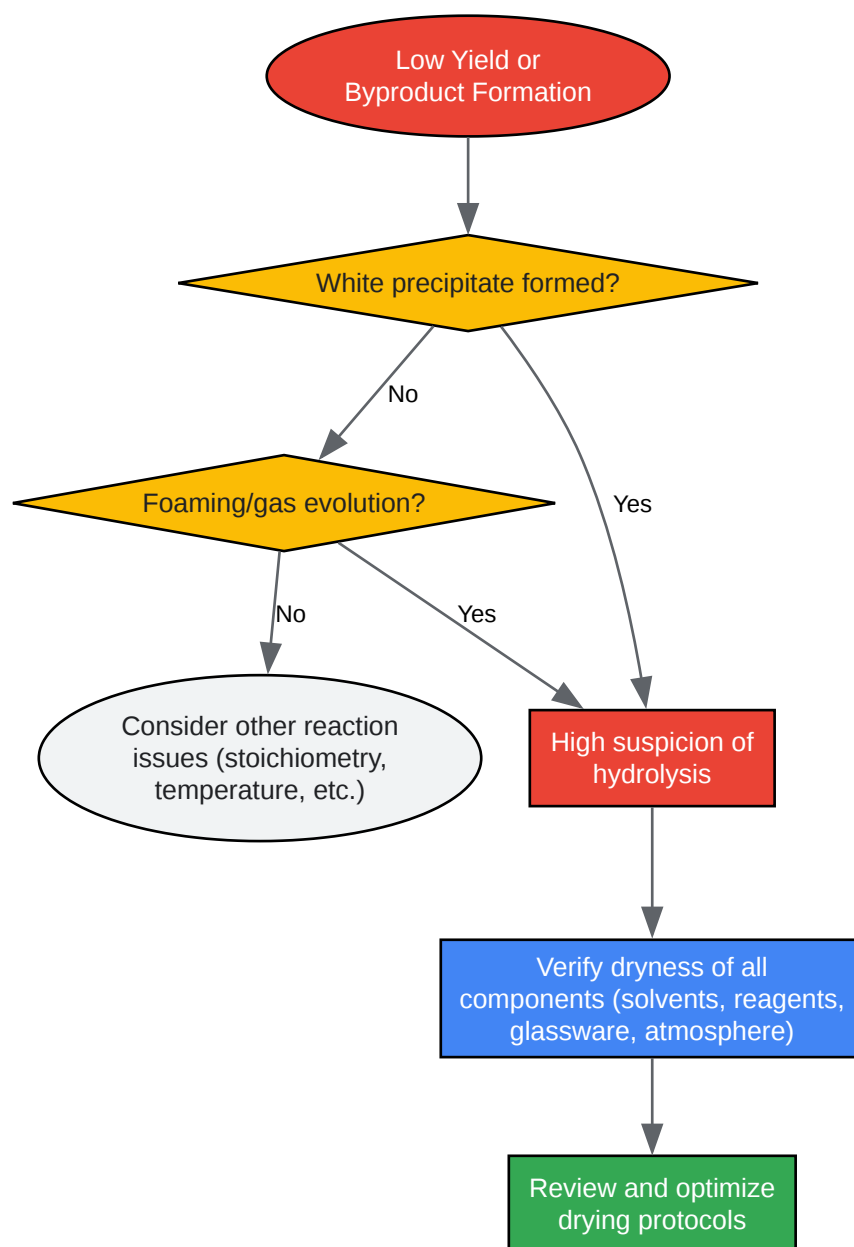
Low Yield or Byproduct Formation

White precipitate formed?

No

Yes

Foaming/gas evolution?

No

Yes

Consider other reaction issues (stoichiometry, temperature, etc.)

High suspicion of hydrolysis

Verify dryness of all components (solvents, reagents, glassware, atmosphere)

Review and optimize drying protocols